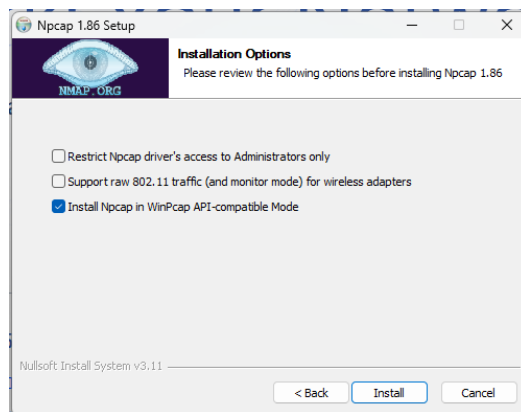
Npcap 1.86 Setup

NMAP.ORG

Installation Options
Please review the following options before installing Npcap 1.86

Restrict Npcap driver's access to Administrators only
Support raw 802.11 traffic (and monitor mode) for wireless adapters
Install Npcap in WinPcap API-compatible Mode

Nullsoft Install System v3.11

< Back   Install   Cancel